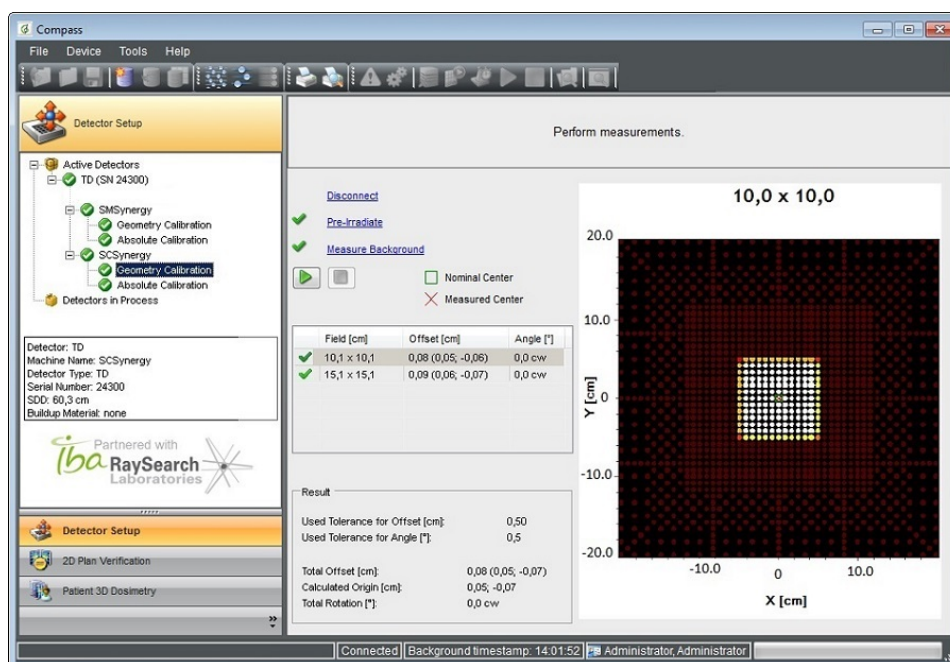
Compass

File Device Tools Help

Detector Setup

Perform measurements.

Active Detectors
TD (SN 24300)
SMSynergy
Geometry Calibration
Absolute Calibration
SCSynergy
Geometry Calibration
Absolute Calibration
Detectors in Process

Disconnect
Pre-Irradiate
Measure Background

Nominal Center
Measured Center

| Field [cm] | Offset [cm] | Angle [°] |
|---|---|---|
| 10,1 x 10,1 | 0,08 (0,05; -0,06) | 0,0 cw |
| 15,1 x 15,1 | 0,09 (0,06; -0,07) | 0,0 cw |

Detector: TD
Machine Name: SCSynergy
Detector Type: TD
Serial Number: 24300
SDD: 60,3 cm
Buildup Material: none

Partnered with
iba RaySearch Laboratories

Result

Used Tolerance for Offset [cm]: 0,50
Used Tolerance for Angle [°]: 0,5

Total Offset [cm]: 0,08 (0,05; -0,07)
Calculated Origin [cm]: 0,05; -0,07
Total Rotation [°]: 0,0 cw

10,0 x 10,0

20.0
10.0
0
-10.0
-20.0
Y [cm]
-10.0
0
10.0
X [cm]

Detector Setup
2D Plan Verification
Patient 3D Dosimetry

Connected | Background timestamp: 14:01:52 | Administrator, Administrator